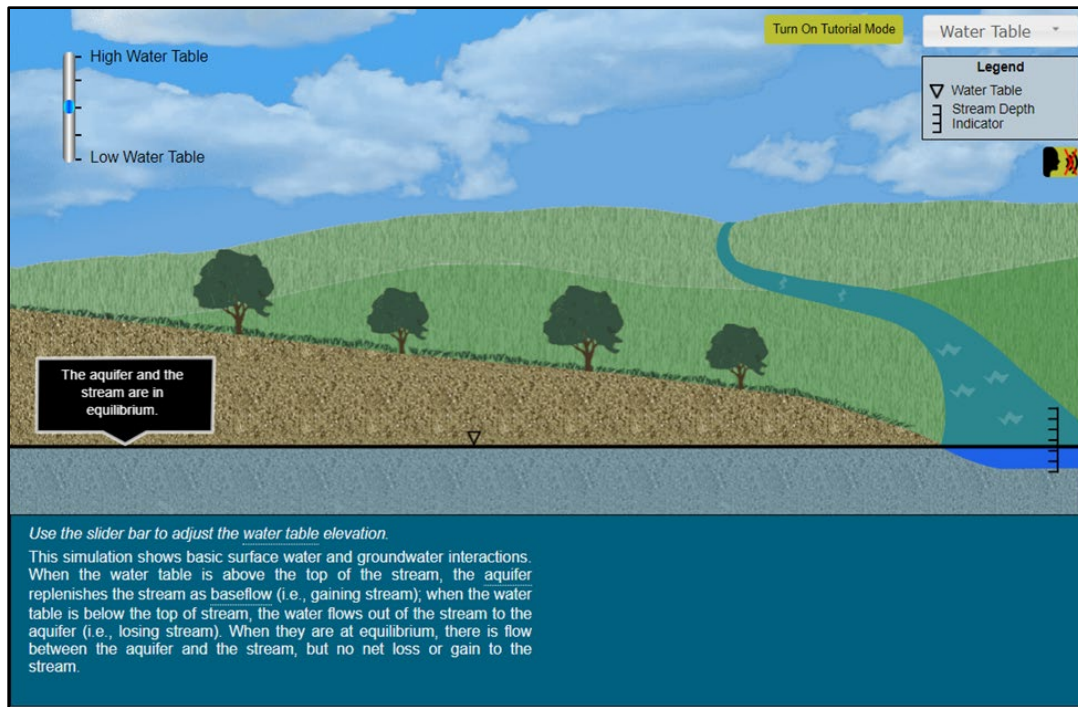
Turn On Tutorial Mode

Water Table

High Water Table

Low Water Table

Legend
Water Table
Stream Depth Indicator

The aquifer and the stream are in equilibrium.

Use the slider bar to adjust the water table elevation.

This simulation shows basic surface water and groundwater interactions. When the water table is above the top of the stream, the aquifer replenishes the stream as baseflow (i.e., gaining stream); when the water table is below the top of stream, the water flows out of the stream to the aquifer (i.e., losing stream). When they are at equilibrium, there is flow between the aquifer and the stream, but no net loss or gain to the stream.